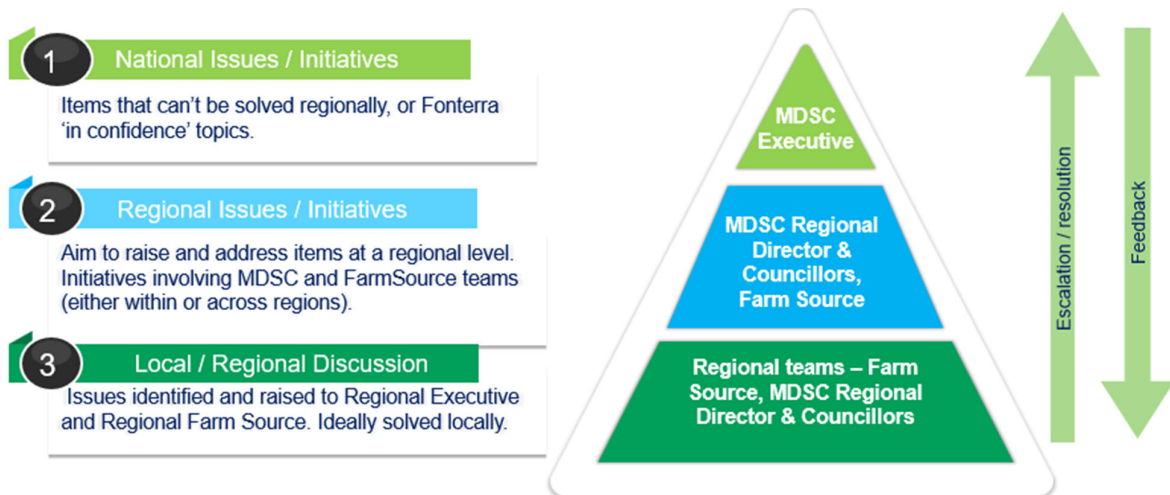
1 National Issues / Initiatives

Items that can't be solved regionally, or Fonterra 'in confidence' topics.

2 Regional Issues / Initiatives

Aim to raise and address items at a regional level. Initiatives involving MDSC and FarmSource teams (either within or across regions).

3 Local / Regional Discussion

Issues identified and raised to Regional Executive and Regional Farm Source. Ideally solved locally.

MDSC Executive

MDSC Regional Director & Councillors, Farm Source

Regional teams – Farm Source, MDSC Regional Director & Councillors

Escalation / resolution

Feedback